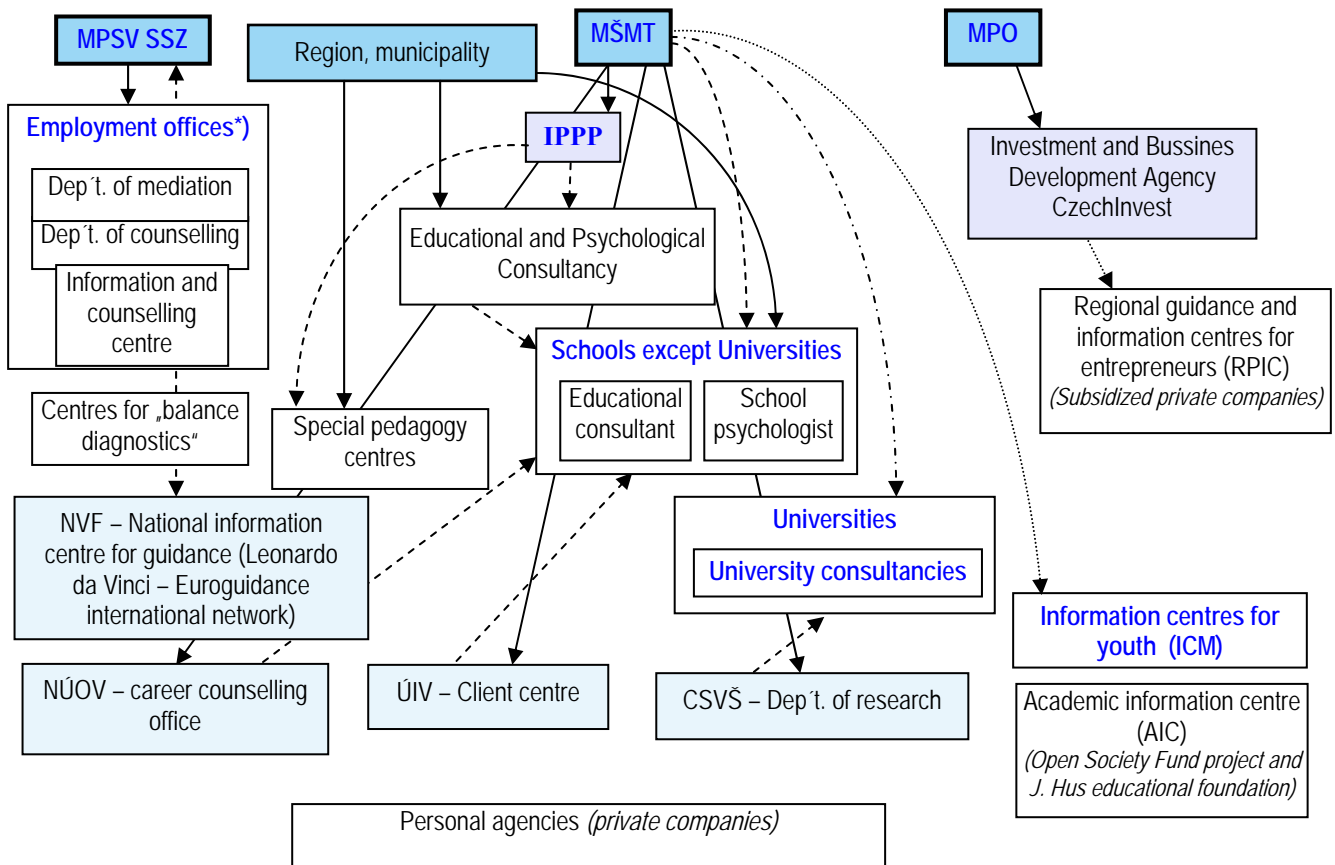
MPSV SSZ

Region, municipality

MŠMT

MPO

Employment offices*)

Dep´t. of mediation

Dep´t. of counselling

Information and counselling centre

IPPP

Educational and Psychological Consultancy

Investment and Bussines Development Agency CzechInvest

Regional guidance and information centres for entrepreneurs (RPIC) *(Subsidized private companies)*

Schools except Universities

Educational consultant

School psychologist

Centres for „balance diagnostics“

Special pedagogy centres

NVF – National information centre for guidance (Leonardo da Vinci – Euroguidance international network)

Universities

University consultancies

Information centres for youth (ICM)

NÚOV – career counselling office

ÚIV – Client centre

CSVŠ – Dep´t. of research

Academic information centre (AIC) *(Open Society Fund project and J. Hus educational foundation)*

Personal agencies *(private companies)*